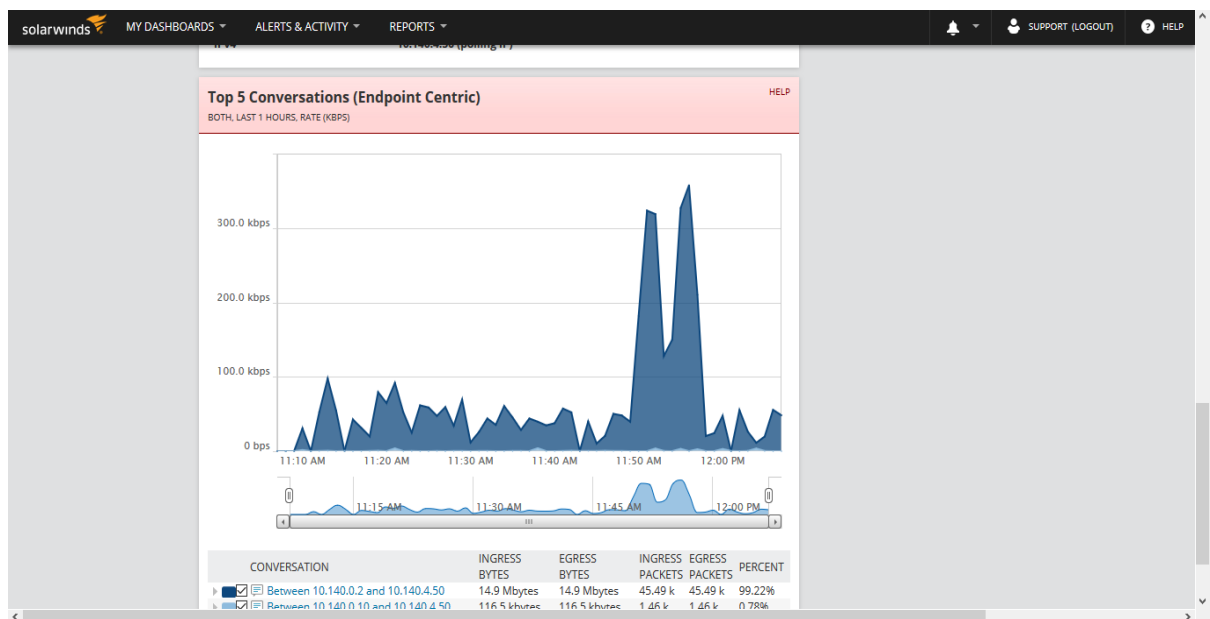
solarwinds MY DASHBOARDS ALERTS & ACTIVITY REPORTS SUPPORT (LOGOUT) HELP

Top 5 Conversations (Endpoint Centric)
BOTH, LAST 1 HOURS, RATE (KBPS)
HELP

300.0 kbps
200.0 kbps
100.0 kbps
0 bps
11:10 AM 11:20 AM 11:30 AM 11:40 AM 11:50 AM 12:00 PM

11:15 AM 11:30 AM 11:45 AM 12:00 PM

| CONVERSATION | INGRESS BYTES | EGRESS BYTES | INGRESS PACKETS | EGRESS PACKETS | PERCENT |
|---|---|---|---|---|---|
| Between 10.140.0.2 and 10.140.4.50 | 14.9 Mbytes | 14.9 Mbytes | 45.49 k | 45.49 k | 99.22% |
| Between 10.140.0.10 and 10.140.4.50 | 116.5 kbytes | 116.5 kbytes | 1.46 k | 1.46 k | 0.78% |